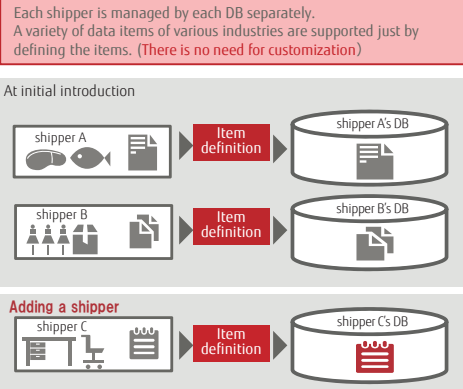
Each shipper is managed by each DB separately.
A variety of data items of various industries are supported just by defining the items. (There is no need for customization)

At initial introduction

shipper A

Item definition

shipper A's DB

shipper B

Item definition

shipper B's DB

Adding a shipper

shipper C

Item definition

shipper C's DB